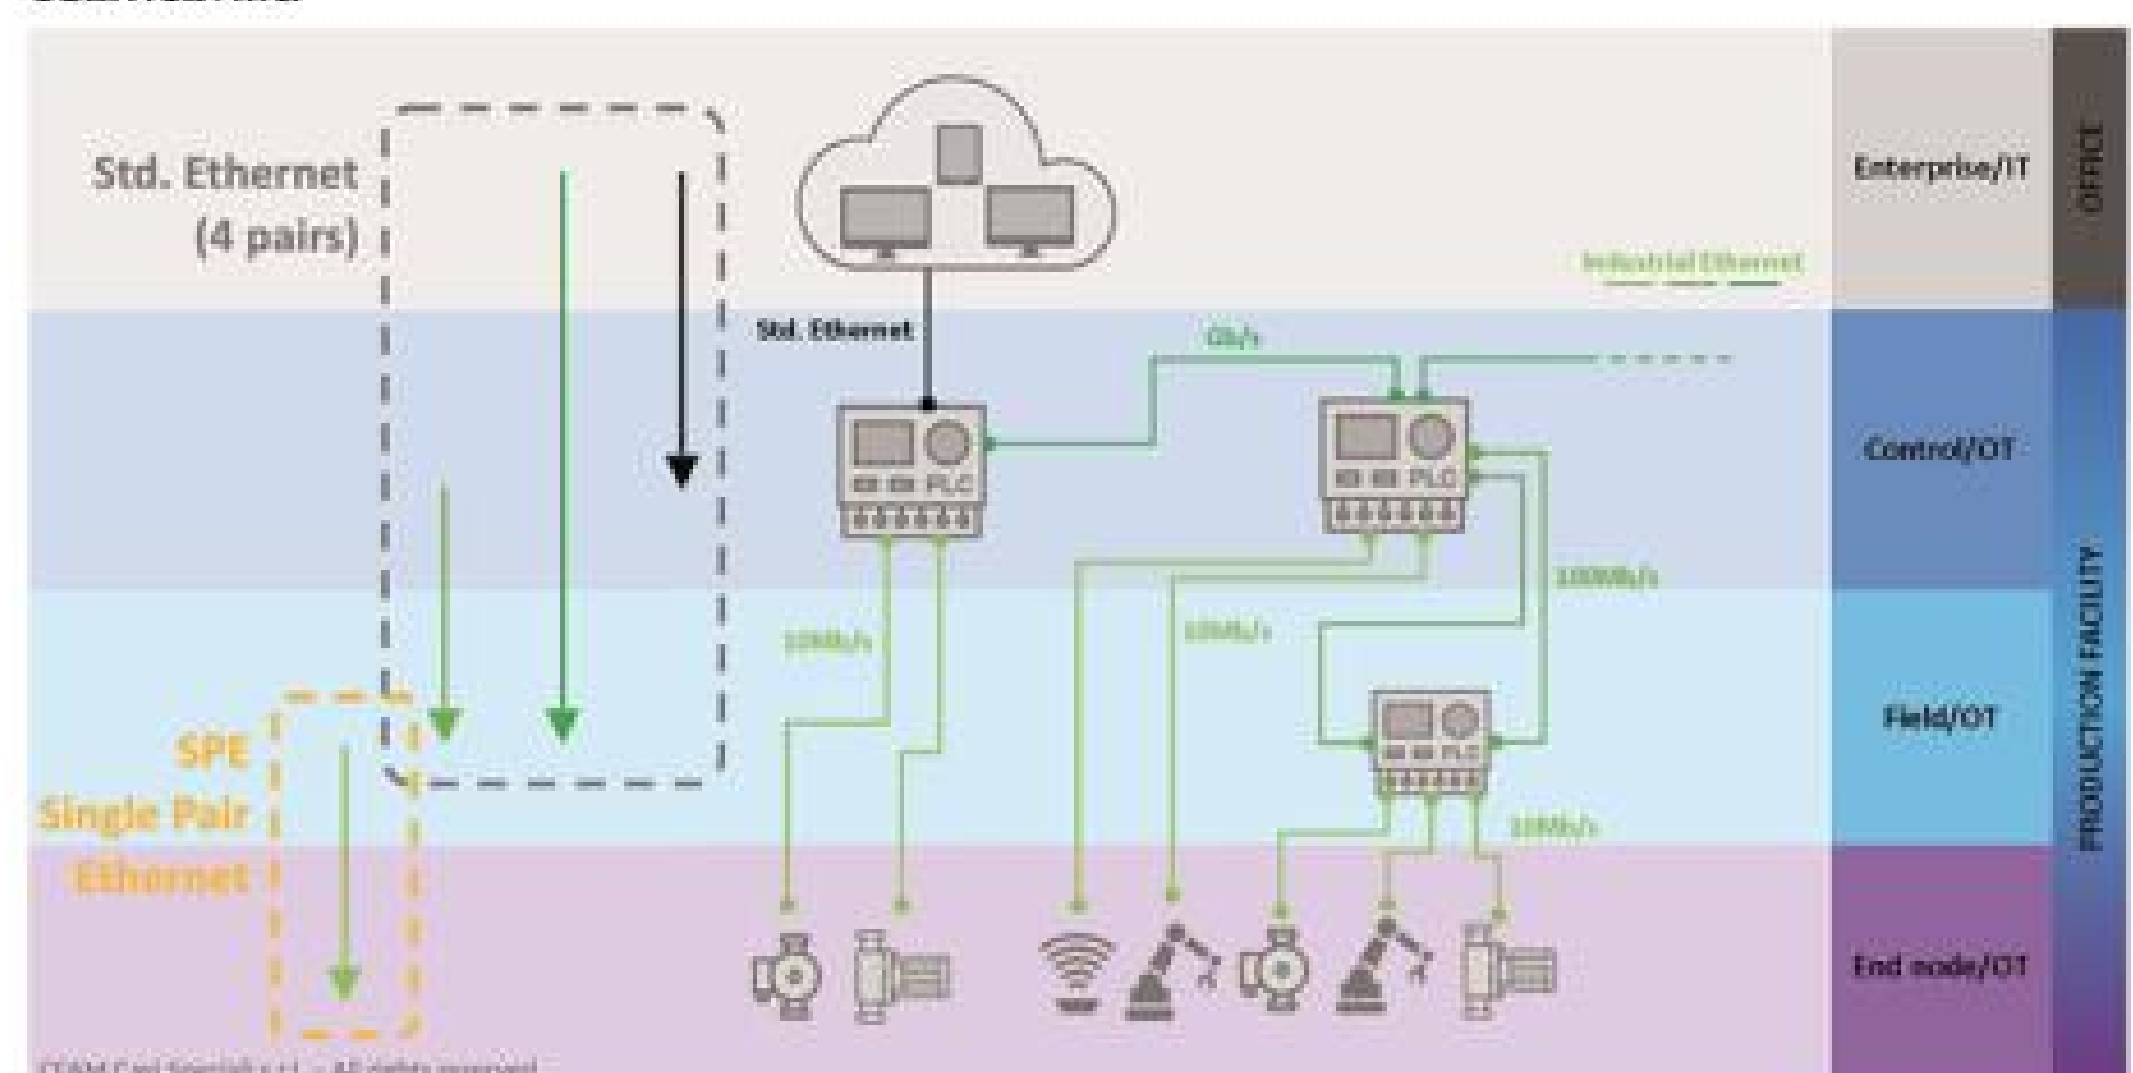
Std. Ethernet (4 pairs)

Std. Ethernet

Industrial Ethernet

Gb/s

PLC

PLC

PLC

10Mb/s

10Mb/s

100Mb/s

10Mb/s

SPE Single Pair Ethernet

Enterprise/IT

Control/OT

Field/OT

End node/OT

OFFICE

PRODUCTION FACILITY

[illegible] – All rights reserved